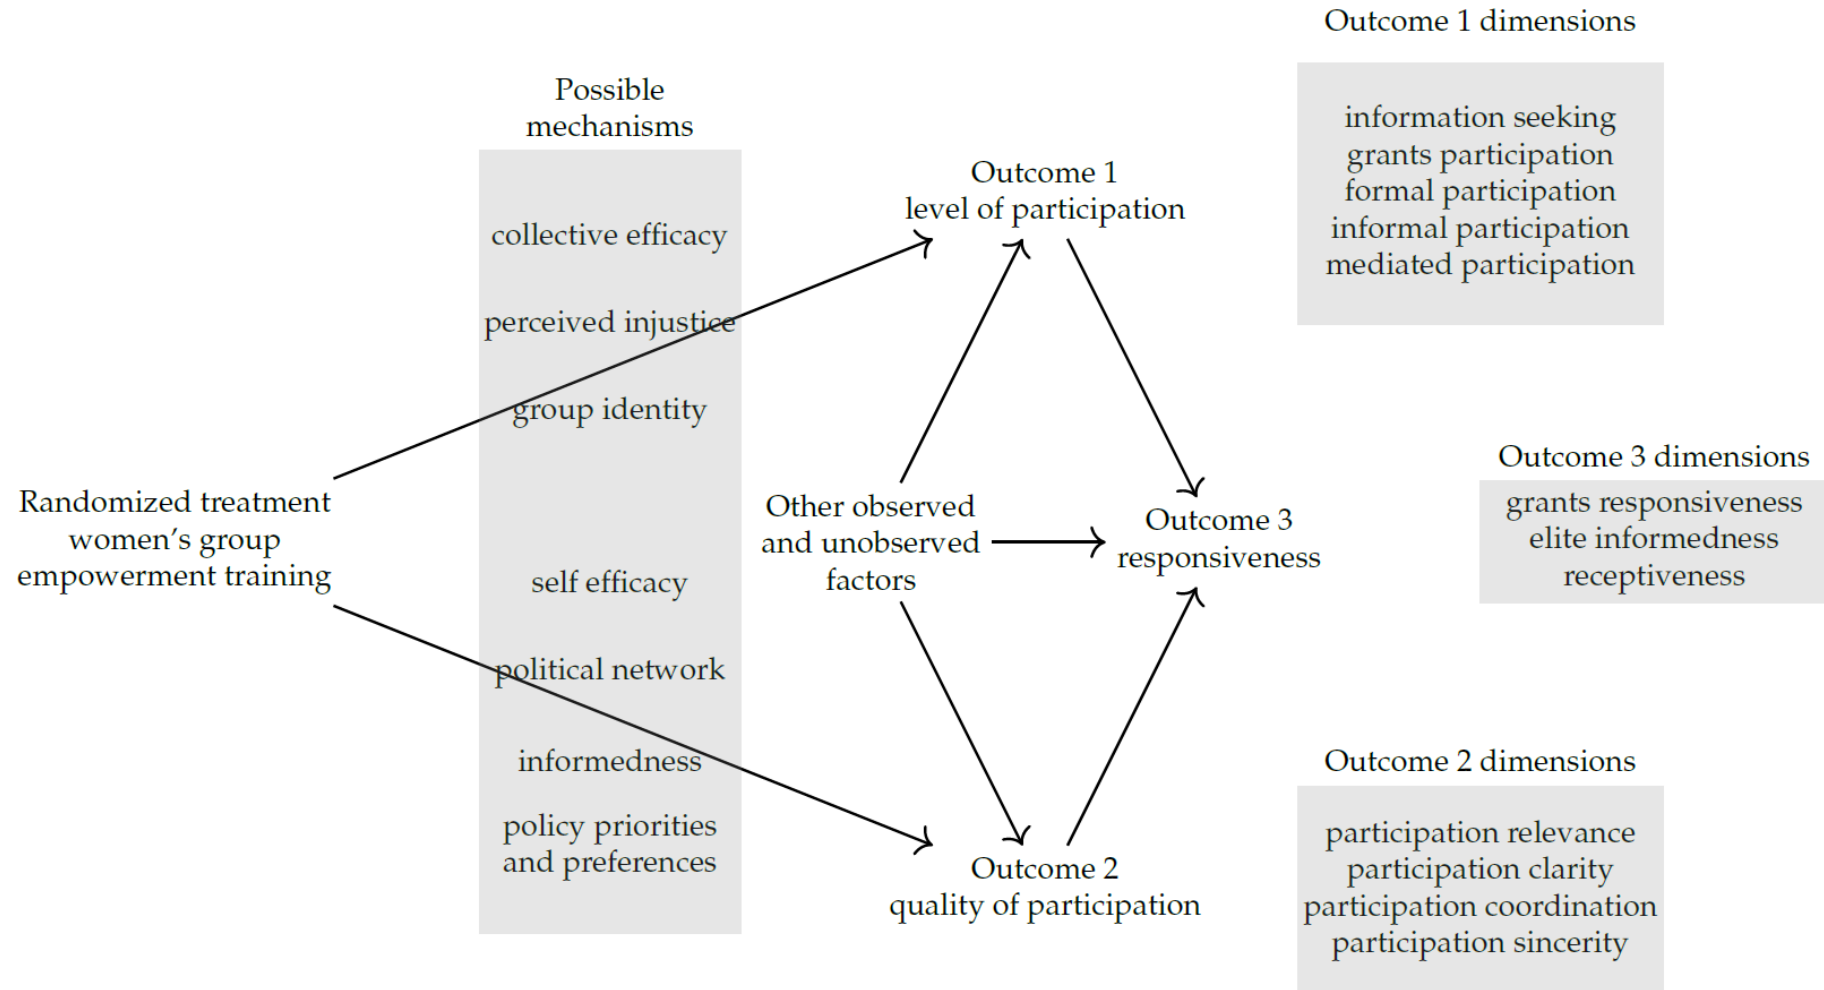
Outcome 1 dimensions

information seeking
grants participation
formal participation
informal participation
mediated participation

Possible mechanisms

collective efficacy

perceived injustice

group identity

self efficacy

political network

informedness

policy priorities and preferences

Outcome 1
level of participation

Randomized treatment
women's group
empowerment training

Other observed and unobserved factors

Outcome 3
responsiveness

Outcome 3 dimensions

grants responsiveness
elite informedness
receptiveness

Outcome 2
quality of participation

Outcome 2 dimensions

participation relevance
participation clarity
participation coordination
participation sincerity